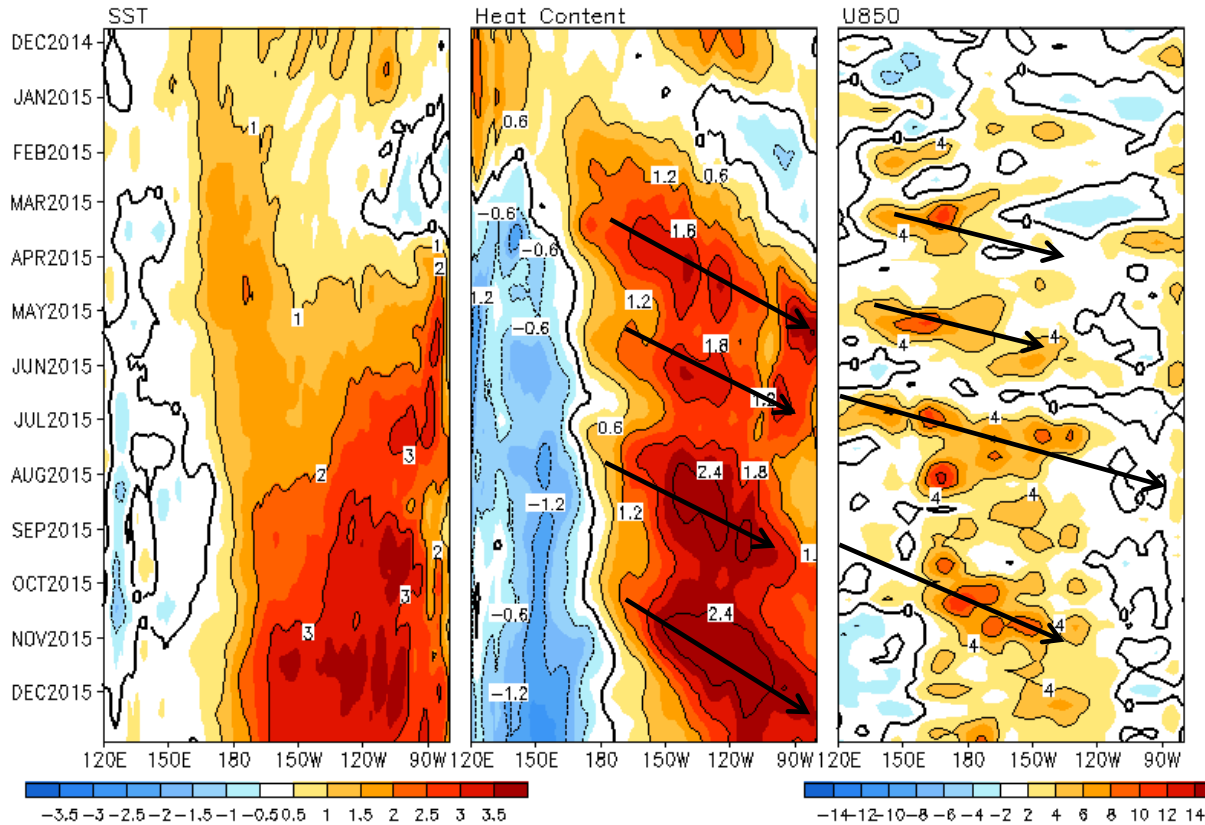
SST

Heat Content

U850

DEC2014
JAN2015
FEB2015
MAR2015
APR2015
MAY2015
JUN2015
JUL2015
AUG2015
SEP2015
OCT2015
NOV2015
DEC2015

1
1
1
2
1
2
3
2
3
3

0.6
1.2
0.6
-0.6
-0.6
1.8
1.2
-0.6
1.2
1.8
1.8
0.6
2.4
1.8
-1.2
1.2
1.
2.4
-0.6
-1.2

0
4
4
4
4
4
4
4
4
4
4

120E 150E 180 150W 120W 90W
120E 150E 180 150W 120W 90W
120E 150E 180 150W 120W 90W

−3.5 −3 −2.5 −2 −1.5 −1 −0.5 0.5 1 1.5 2 2.5 3 3.5

−14 −12 −10 −8 −6 −4 −2 2 4 6 8 10 12 14